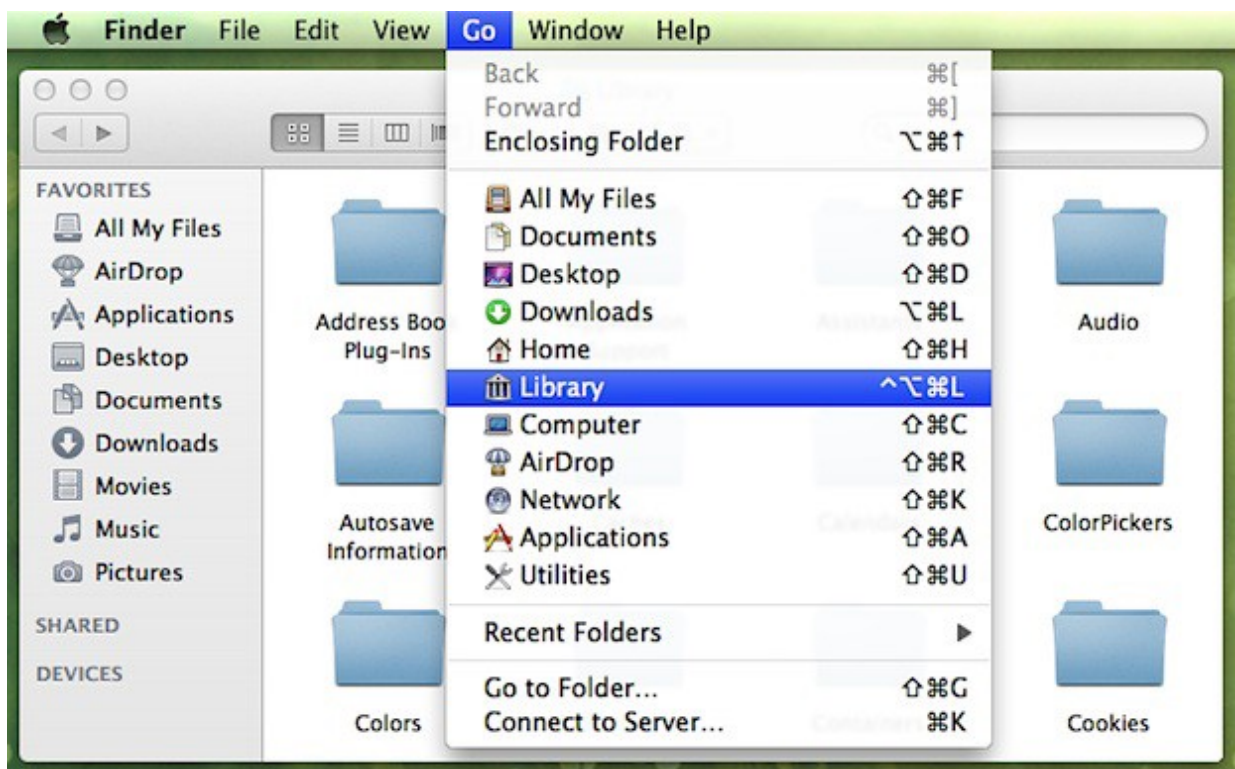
Finder File Edit View Go Window Help

Back ⌘[
Forward ⌘]
Enclosing Folder ⌥⌘↑

All My Files ⇧⌘F
Documents ⇧⌘O
Desktop ⇧⌘D
Downloads ⌥⌘L
Home ⇧⌘H
Library ^⌥⌘L
Computer ⇧⌘C
AirDrop ⇧⌘R
Network ⇧⌘K
Applications ⇧⌘A
Utilities ⇧⌘U

Recent Folders

Go to Folder... ⇧⌘G
Connect to Server... ⌘K

FAVORITES
All My Files
AirDrop
Applications
Desktop
Documents
Downloads
Movies
Music
Pictures
SHARED
DEVICES

Address Boo Plug-Ins
Audio
Autosave Information
ColorPickers
Colors
Cookies